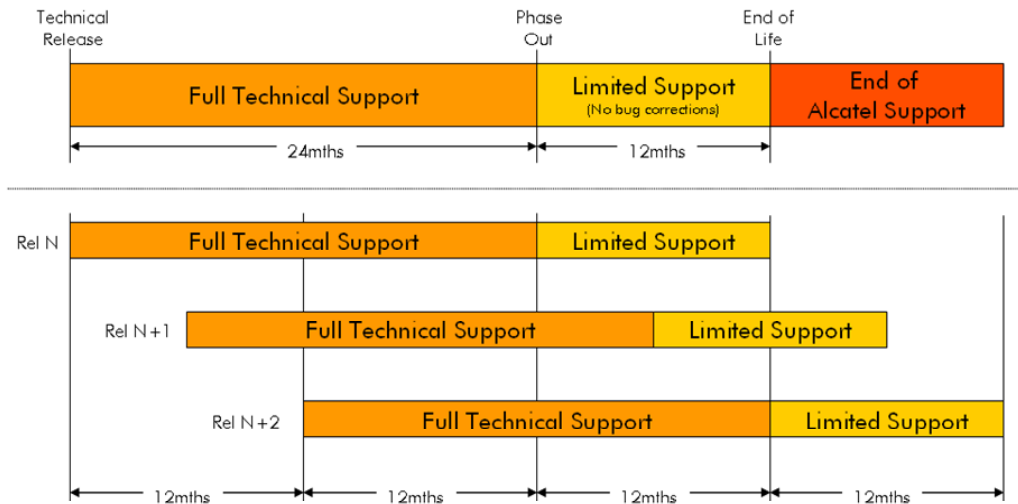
Technical Release

Phase Out

End of Life

Full Technical Support

Limited Support
(No bug corrections)

End of Alcatel Support

24mths

12mths

Rel N

Full Technical Support

Limited Support

Rel N+1

Full Technical Support

Limited Support

Rel N+2

Full Technical Support

Limited Support

12mths

12mths

12mths

12mths